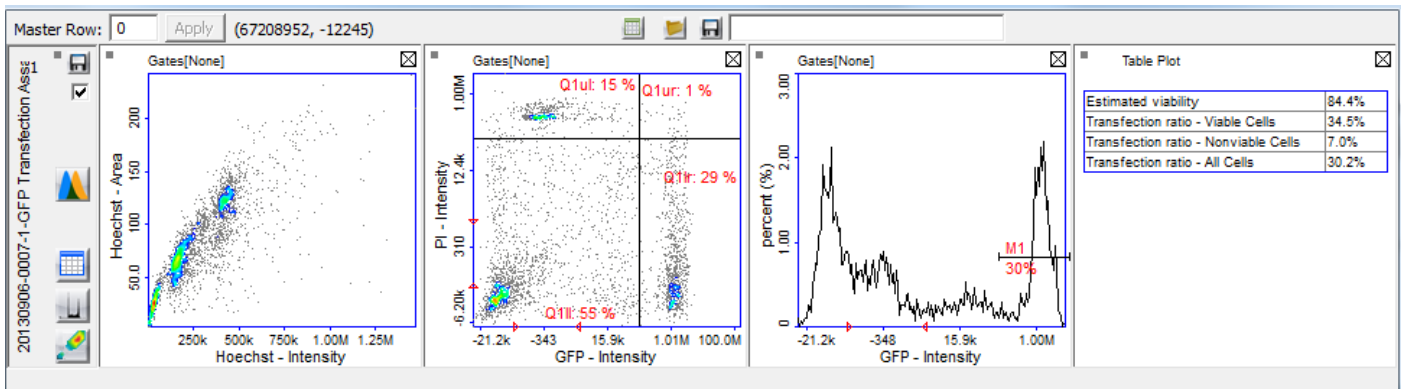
Master Row: 0 Apply (67208952, -12245)

20130906-0007-1-GFP Transfection Ass 1

Gates[None]

Hoechst - Area

200
150
100
50.0

250k 500k 750k 1.00M 1.25M

Hoechst - Intensity

Gates[None]

Q1ul: 15 % Q1ur: 1 %

Q1lr: 29 %

Q1ll: 55 %

PI - Intensity

1.00M
12.4k
310
-6.20k

-21.2k -343 15.9k 1.01M 100.0M

GFP - Intensity

Gates[None]

percent (%)

3.00
2.00
1.00
0

M1
30%

-21.2k -348 15.9k 1.00M

GFP - Intensity

Table Plot

| Estimated viability | 84.4% |
|---|---|
| Transfection ratio - Viable Cells | 34.5% |
| Transfection ratio - Nonviable Cells | 7.0% |
| Transfection ratio - All Cells | 30.2% |